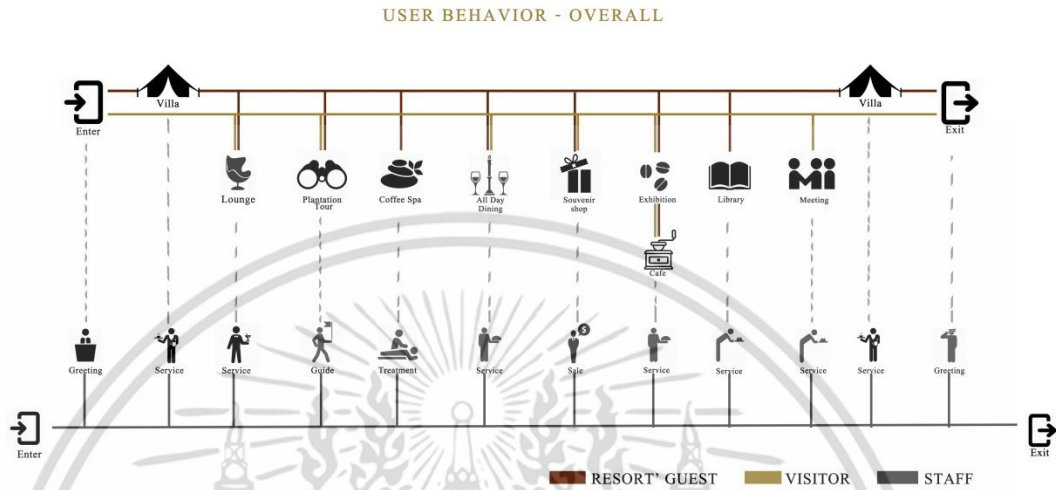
USER BEHAVIOR - OVERALL

Enter

Villa

Villa

Exit

Lounge

Plantation Tour

Coffee Spa

All Day Dining

Souvenir shop

Exhibition

Library

Meeting

Cafe

Greeting

Service

Service

Guide

Treatment

Service

Sale

Service

Service

Service

Service

Greeting

Enter

Exit

RESORT' GUEST

VISITOR

STAFF